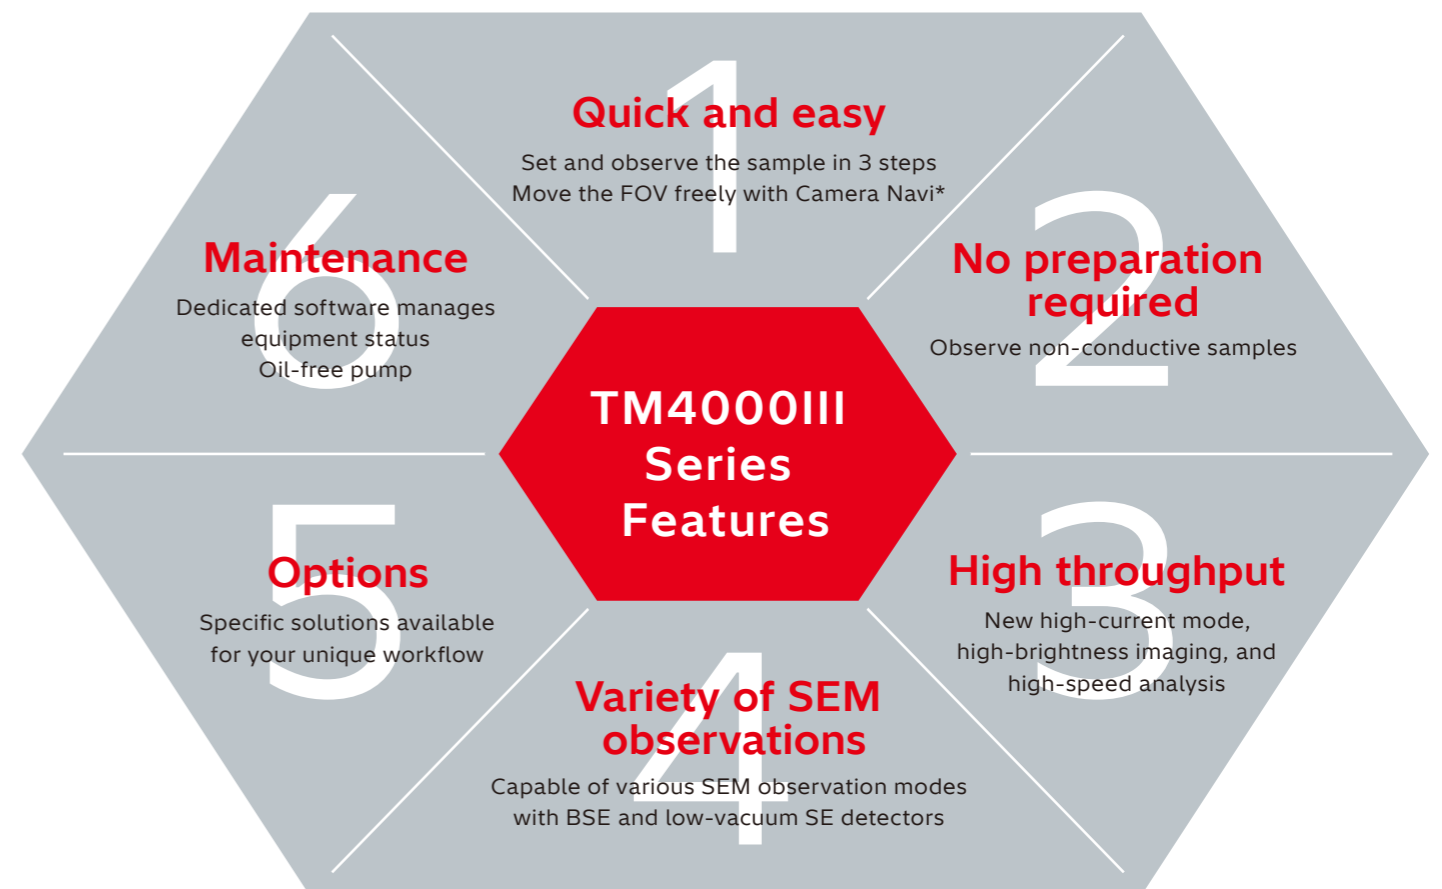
TM4000III Series Features

1
Quick and easy
Set and observe the sample in 3 steps
Move the FOV freely with Camera Navi*

2
No preparation required
Observe non-conductive samples

3
High throughput
New high-current mode, high-brightness imaging, and high-speed analysis

4
Variety of SEM observations
Capable of various SEM observation modes with BSE and low-vacuum SE detectors

5
Options
Specific solutions available for your unique workflow

6
Maintenance
Dedicated software manages equipment status
Oil-free pump